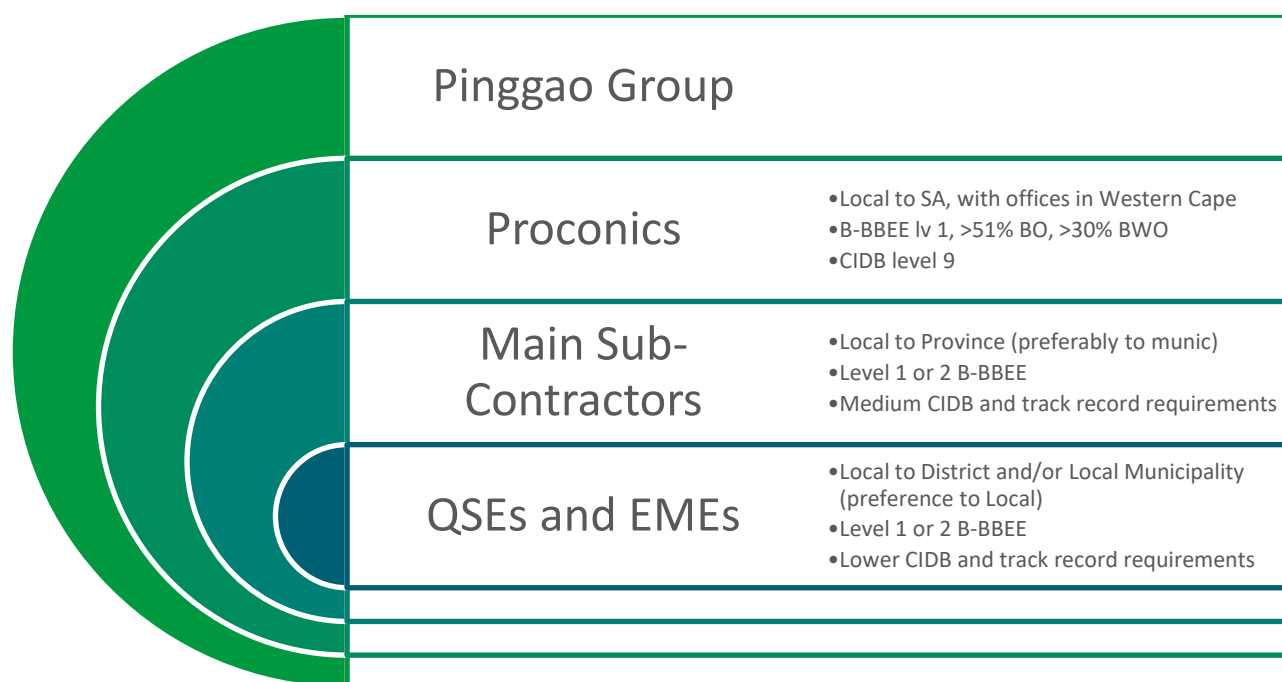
Pinggao Group

Proconics

•Local to SA, with offices in Western Cape
•B-BBEE lv 1, >51% BO, >30% BWO
•CIDB level 9

Main Sub-Contractors

•Local to Province (preferably to munic)
•Level 1 or 2 B-BBEE
•Medium CIDB and track record requirements

QSEs and EMEs

•Local to District and/or Local Municipality (preference to Local)
•Level 1 or 2 B-BBEE
•Lower CIDB and track record requirements